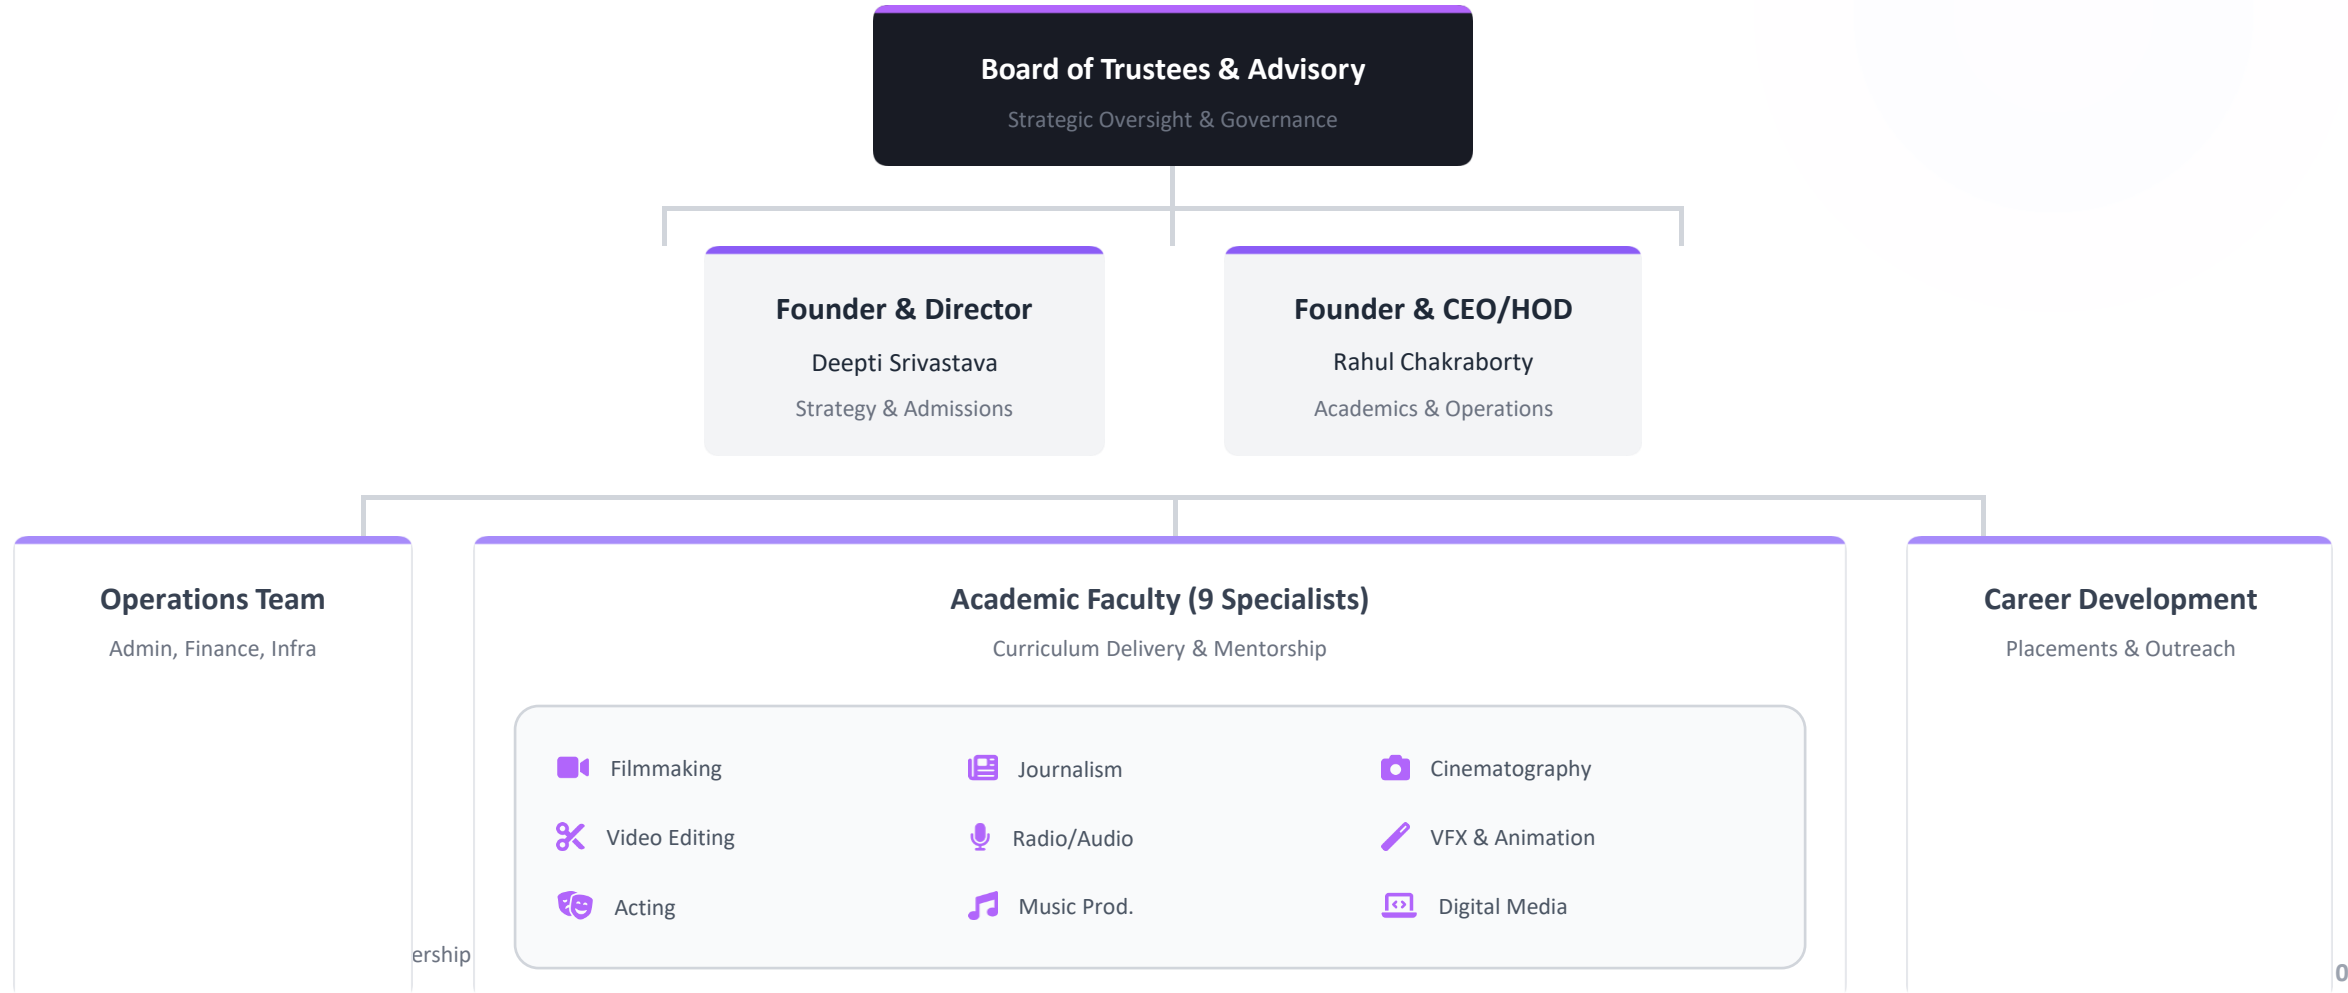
Board of Trustees & Advisory
Strategic Oversight & Governance

Founder & Director
Deepti Srivastava
Strategy & Admissions

Founder & CEO/HOD
Rahul Chakraborty
Academics & Operations

Operations Team
Admin, Finance, Infra

Academic Faculty (9 Specialists)
Curriculum Delivery & Mentorship

Filmmaking
Journalism
Cinematography
Video Editing
Radio/Audio
VFX & Animation
Acting
Music Prod.
Digital Media

Career Development
Placements & Outreach

ership

0